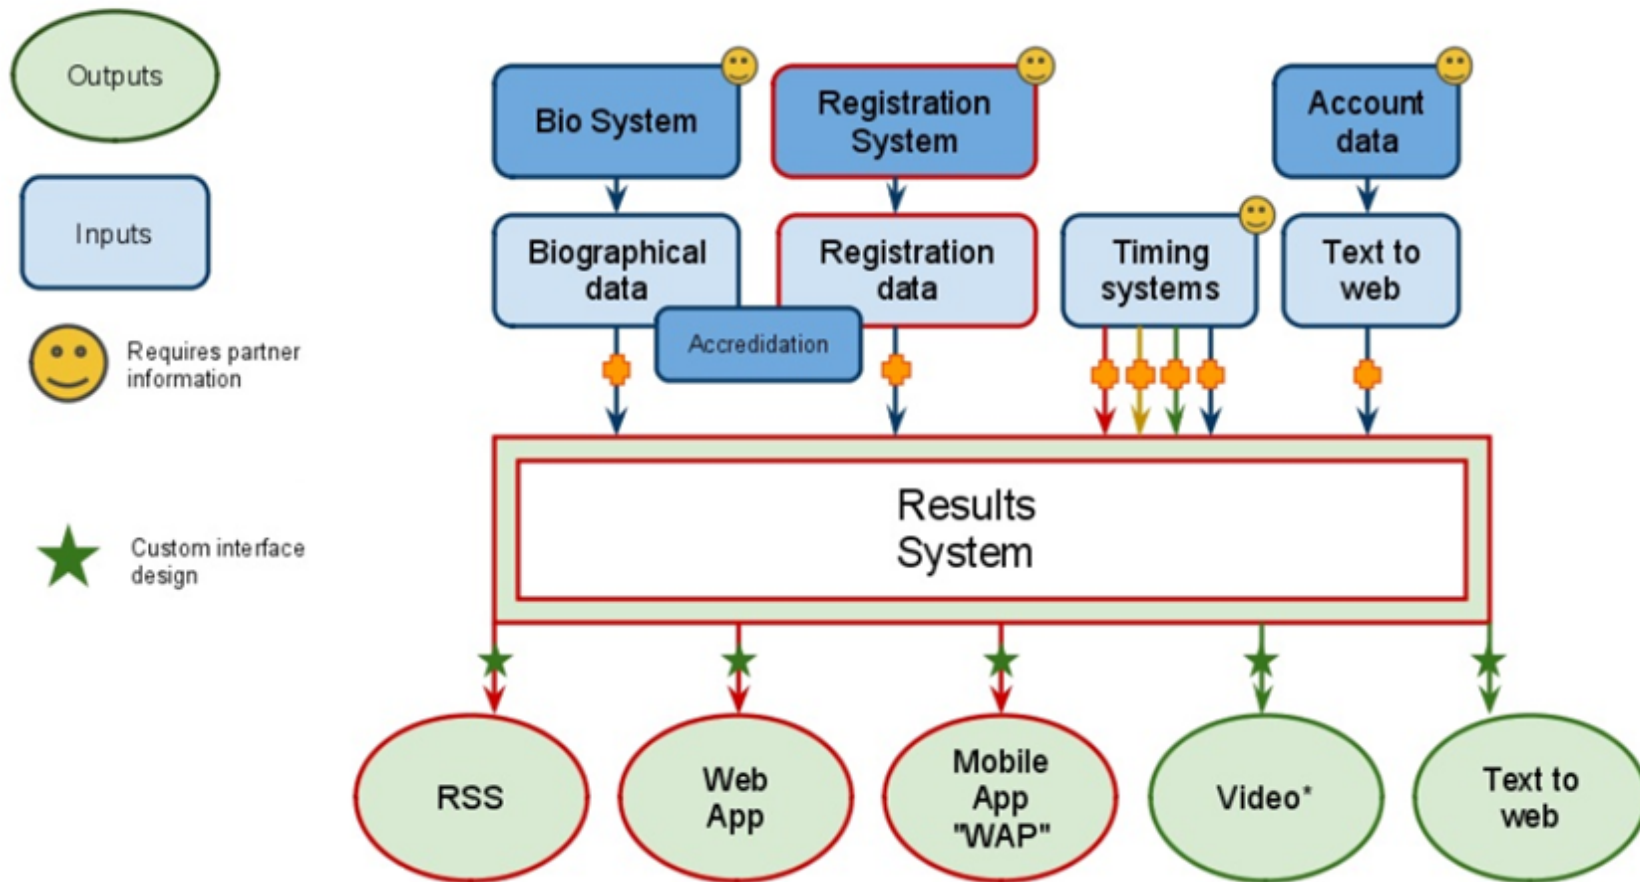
Outputs

Inputs

Requires partner information

Custom interface design

Bio System

Registration System

Account data

Biographical data

Registration data

Accreditation

Timing systems

Text to web

Results System

RSS

Web App

Mobile App "WAP"

Video*

Text to web